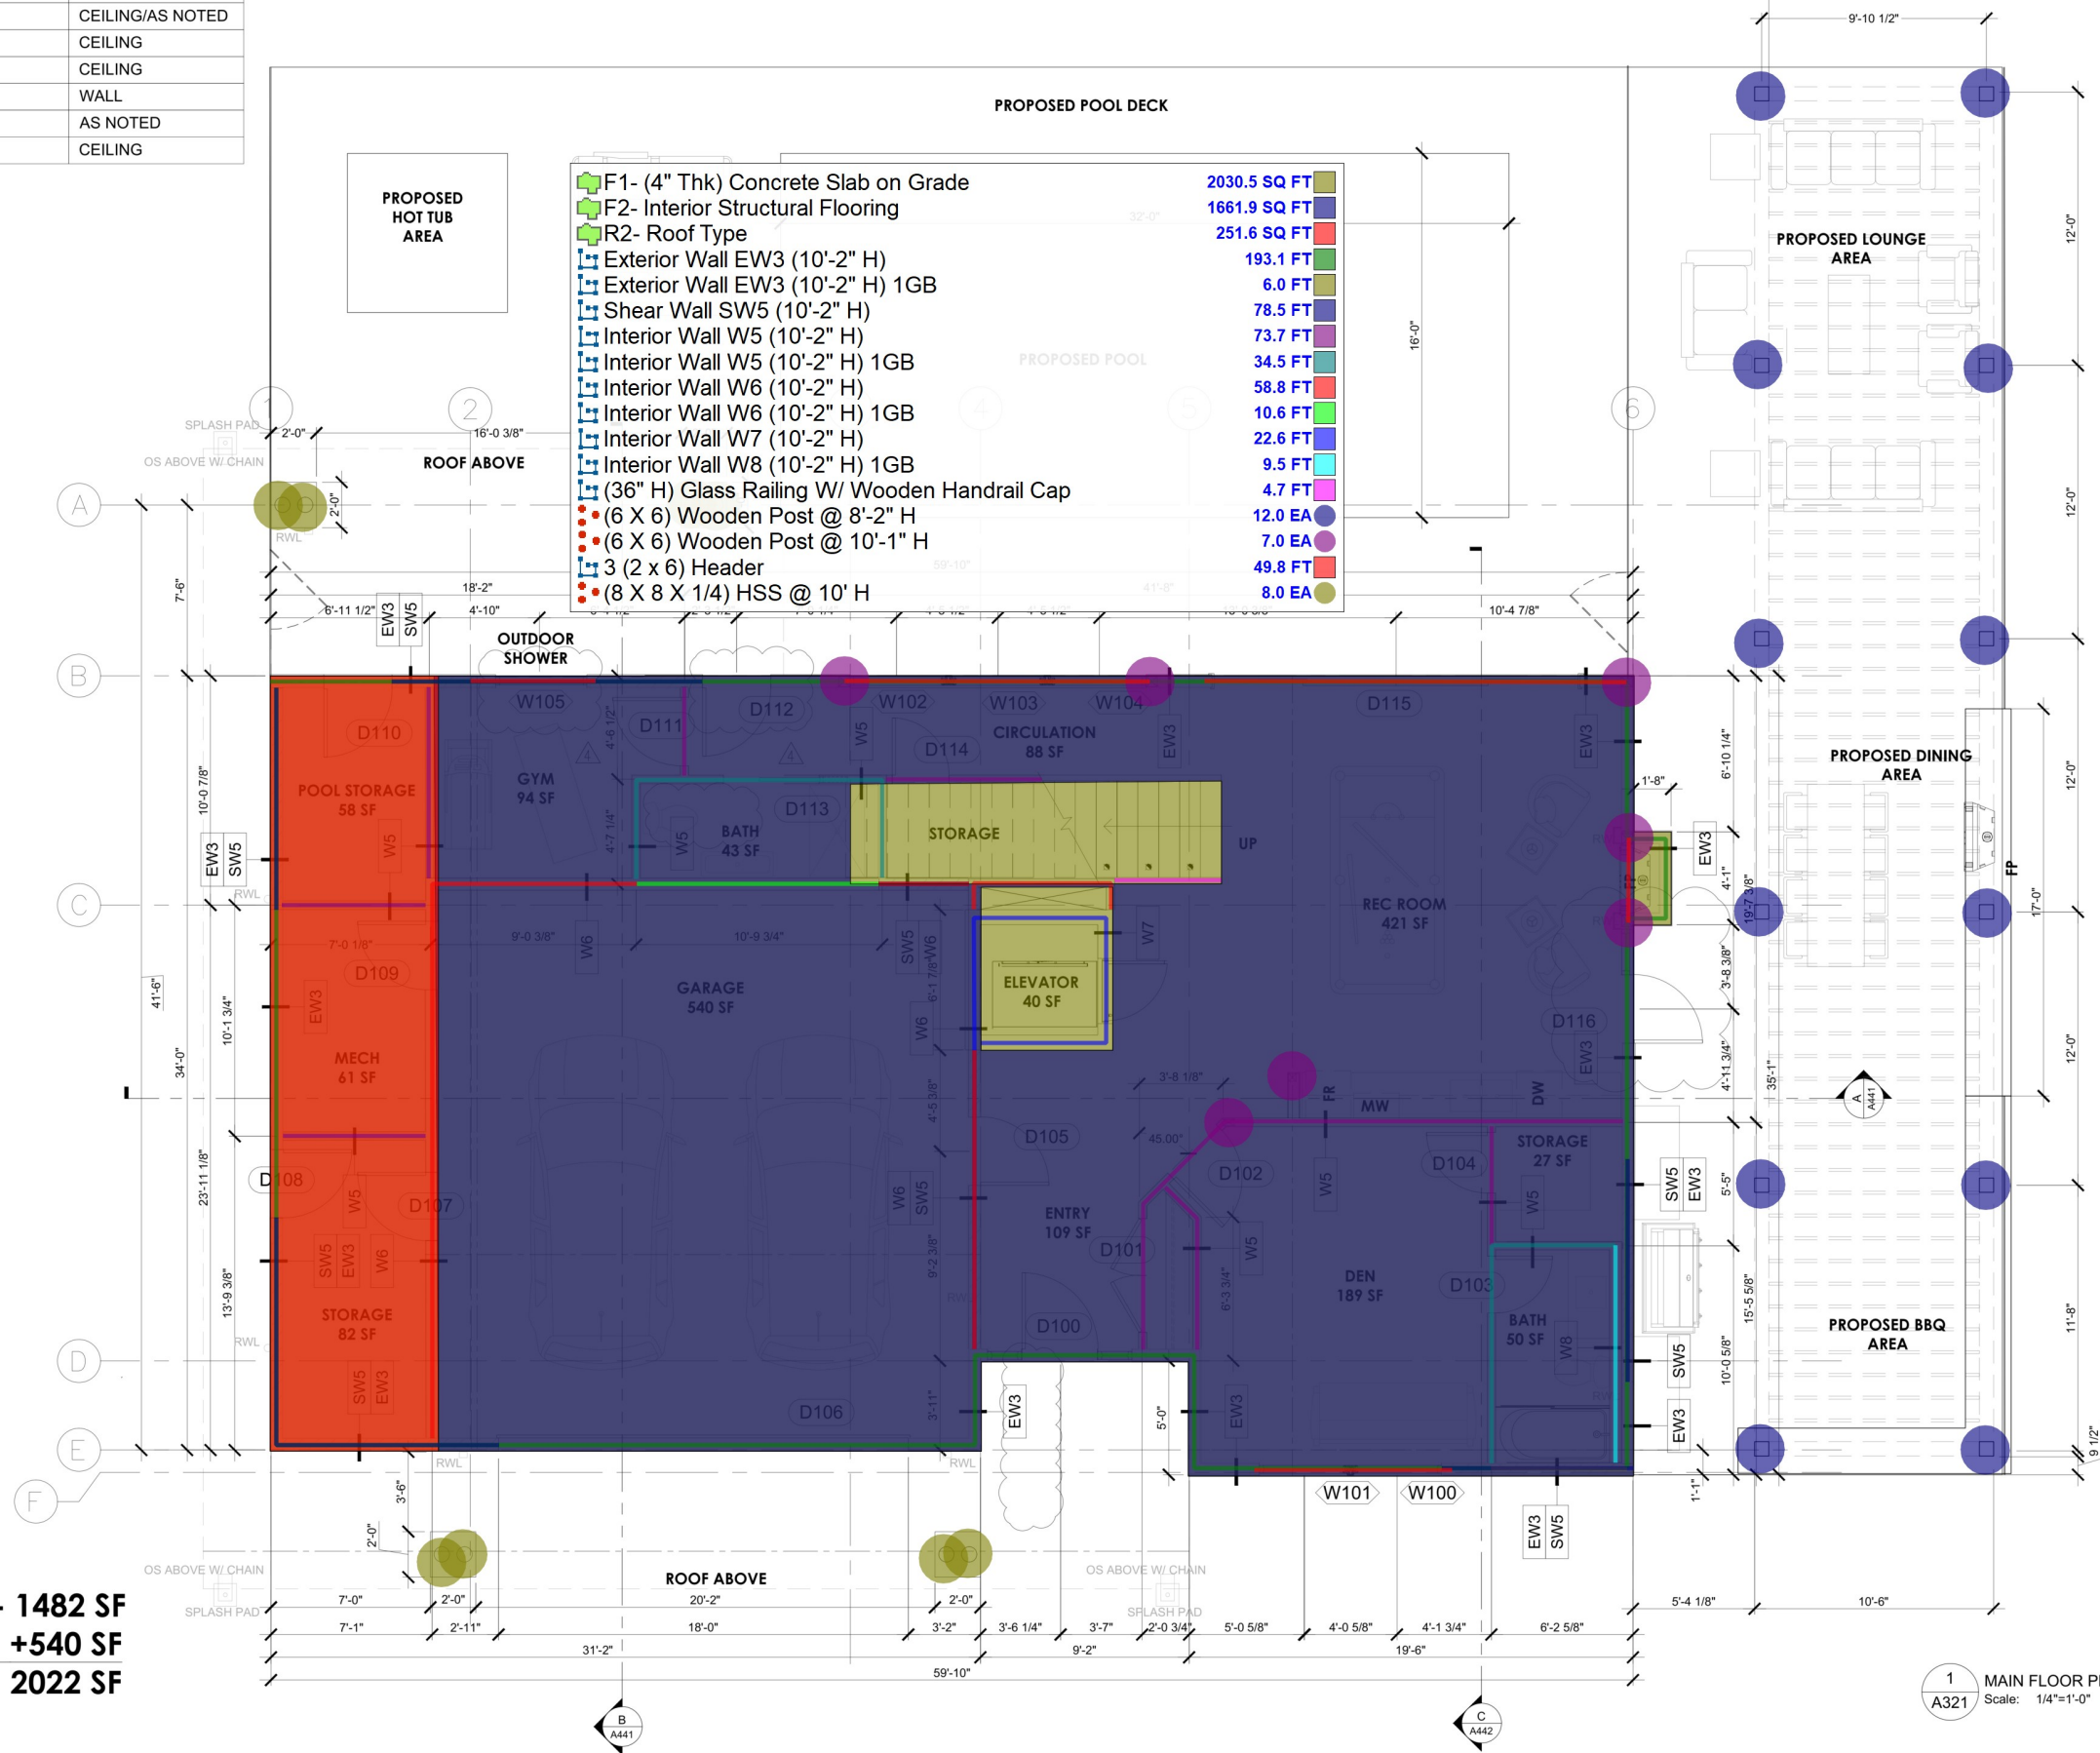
| |
|---|
| CEILING/AS NOTED |
| CEILING |
| CEILING |
| WALL |
| AS NOTED |
| CEILING |

PROPOSED POOL DECK

PROPOSED HOT TUB AREA

| | |
|---|---|
| F1- (4" Thk) Concrete Slab on Grade | 2030.5 SQ FT |
| F2- Interior Structural Flooring | 1661.9 SQ FT |
| R2- Roof Type | 251.6 SQ FT |
| Exterior Wall EW3 (10'-2" H) | 193.1 FT |
| Exterior Wall EW3 (10'-2" H) 1GB | 6.0 FT |
| Shear Wall SW5 (10'-2" H) | 78.5 FT |
| Interior Wall W5 (10'-2" H) | 73.7 FT |
| Interior Wall W5 (10'-2" H) 1GB | 34.5 FT |
| Interior Wall W6 (10'-2" H) | 58.8 FT |
| Interior Wall W6 (10'-2" H) 1GB | 10.6 FT |
| Interior Wall W7 (10'-2" H) | 22.6 FT |
| Interior Wall W8 (10'-2" H) 1GB | 9.5 FT |
| (36" H) Glass Railing W/ Wooden Handrail Cap | 4.7 FT |
| (6 X 6) Wooden Post @ 8'-2" H | 12.0 EA |
| (6 X 6) Wooden Post @ 10'-1" H | 7.0 EA |
| 3 (2 x 6) Header | 49.8 FT |
| (8 X 8 X 1/4) HSS @ 10' H | 8.0 EA |

PROPOSED POOL

9'-10 1/2"

PROPOSED LOUNGE AREA

12'-0" 16'-0"

SPLASH PAD OS ABOVE W/ CHAIN 2'-0" 16'-0 3/8" ROOF ABOVE

1 2 4 5 6 A B C D E F

2'-0" RWL 18'-2" 6'-11 1/2" 4'-10" 7'-6" 10'-4 7/8"

EW3 SW5 OUTDOOR SHOWER

D110 W105 D111 D112 W102 W103 W104 D115 CIRCULATION 88 SF D114 W5 EW3

POOL STORAGE 58 SF GYM 94 SF BATH 43 SF D113 STORAGE UP REC ROOM 421 SF

PROPOSED DINING AREA 1'-8" 6'-10 1/4" 4'-1" 19'-7 3/8" FP 17'-0"

10'-0 7/8" EW3 SW5 RWL 7'-0 1/8" 9'-0 3/8" W6 10'-9 3/4" SW5 W6 W7

D109 EW3 GARAGE 540 SF ELEVATOR 40 SF D116 EW3 3'-8 3/8"

41'-6" 34'-0" 10'-1 3/4" MECH 61 SF 6'-1 7/8" W6 3'-8 1/8" FR MW DW 4'-11 3/4" 35'-1" 12'-0"

D108 D107 W5 45.00° D105 D102 D104 STORAGE 27 SF 4'-5 3/8" 23'-11 1/8" W6 SW5 W5 SW5 EW3 5'-5"

SW5 EW3 W6 ENTRY 109 SF D101 W5 DEN 189 SF D103 BATH 50 SF W8 9'-2 3/8" 6'-3 3/4" 15'-5 5/8"

STORAGE 82 SF 13'-9 3/8" RWL D100 SW5 PROPOSED BBQ AREA 10'-0 5/8" 11'-8"

SW5 EW3 D106 3'-11" EW3 5'-0" EW3 EW3

RWL RWL W101 W100 1'-1" 9 1/2"

3'-6" 2'-0" EW3 SW5

OS ABOVE W/ CHAIN ROOF ABOVE OS ABOVE W/ CHAIN SPLASH PAD SPLASH PAD

7'-0" 2'-0" 20'-2" 2'-0" 5'-4 1/8" 10'-6"

7'-1" 2'-11" 18'-0" 3'-2" 3'-6 1/4" 3'-7" 2'-0 3/4" 5'-0 5/8" 4'-0 5/8" 4'-1 3/4" 6'-2 5/8"

31'-2" 9'-2" 19'-6"

59'-10"

- 1482 SF
+540 SF
2022 SF

B A441 C A442 A A441

1 A321 MAIN FLOOR P Scale: 1/4"=1'-0"